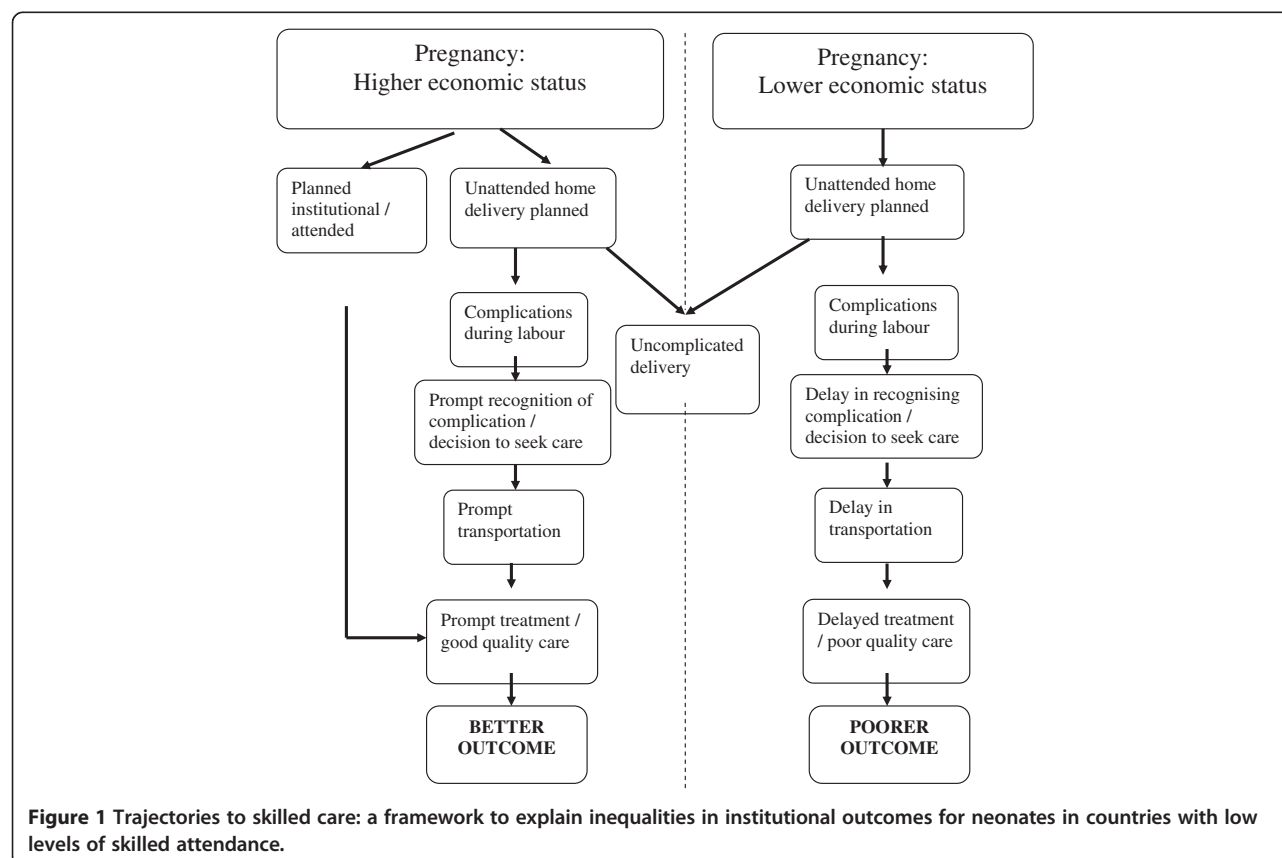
Pregnancy:
Higher economic status

Planned institutional / attended

Unattended home delivery planned

Complications during labour

Prompt recognition of complication / decision to seek care

Prompt transportation

Prompt treatment / good quality care

BETTER OUTCOME

Uncomplicated delivery

Pregnancy:
Lower economic status

Unattended home delivery planned

Complications during labour

Delay in recognising complication / decision to seek care

Delay in transportation

Delayed treatment / poor quality care

POORER OUTCOME

**Figure 1** Trajectories to skilled care: a framework to explain inequalities in institutional outcomes for neonates in countries with low levels of skilled attendance.